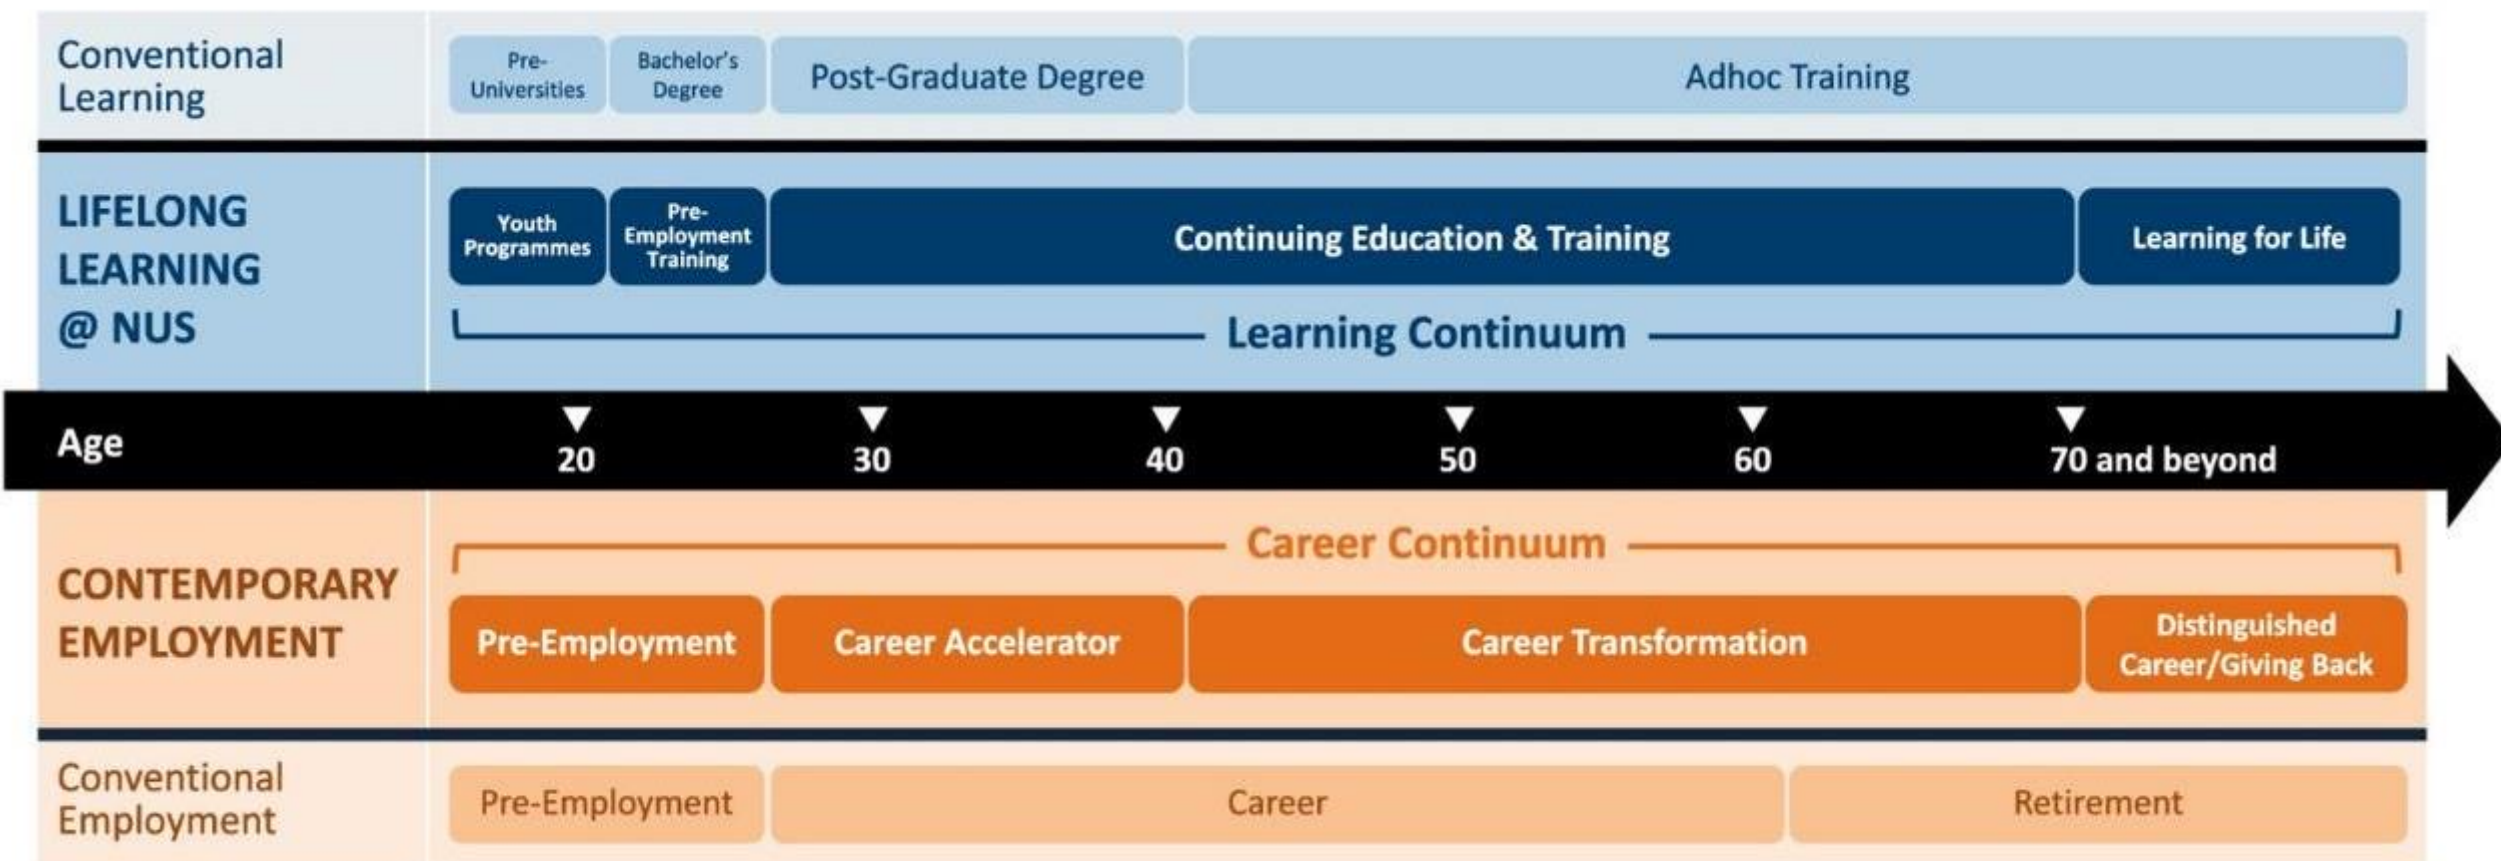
Conventional Learning

Pre-Universities

Bachelor's Degree

Post-Graduate Degree

Adhoc Training

LIFELONG LEARNING @ NUS

Youth Programmes

Pre-Employment Training

Continuing Education & Training

Learning for Life

Learning Continuum

Age

20

30

40

50

60

70 and beyond

Career Continuum

CONTEMPORARY EMPLOYMENT

Pre-Employment

Career Accelerator

Career Transformation

Distinguished Career/Giving Back

Conventional Employment

Pre-Employment

Career

Retirement